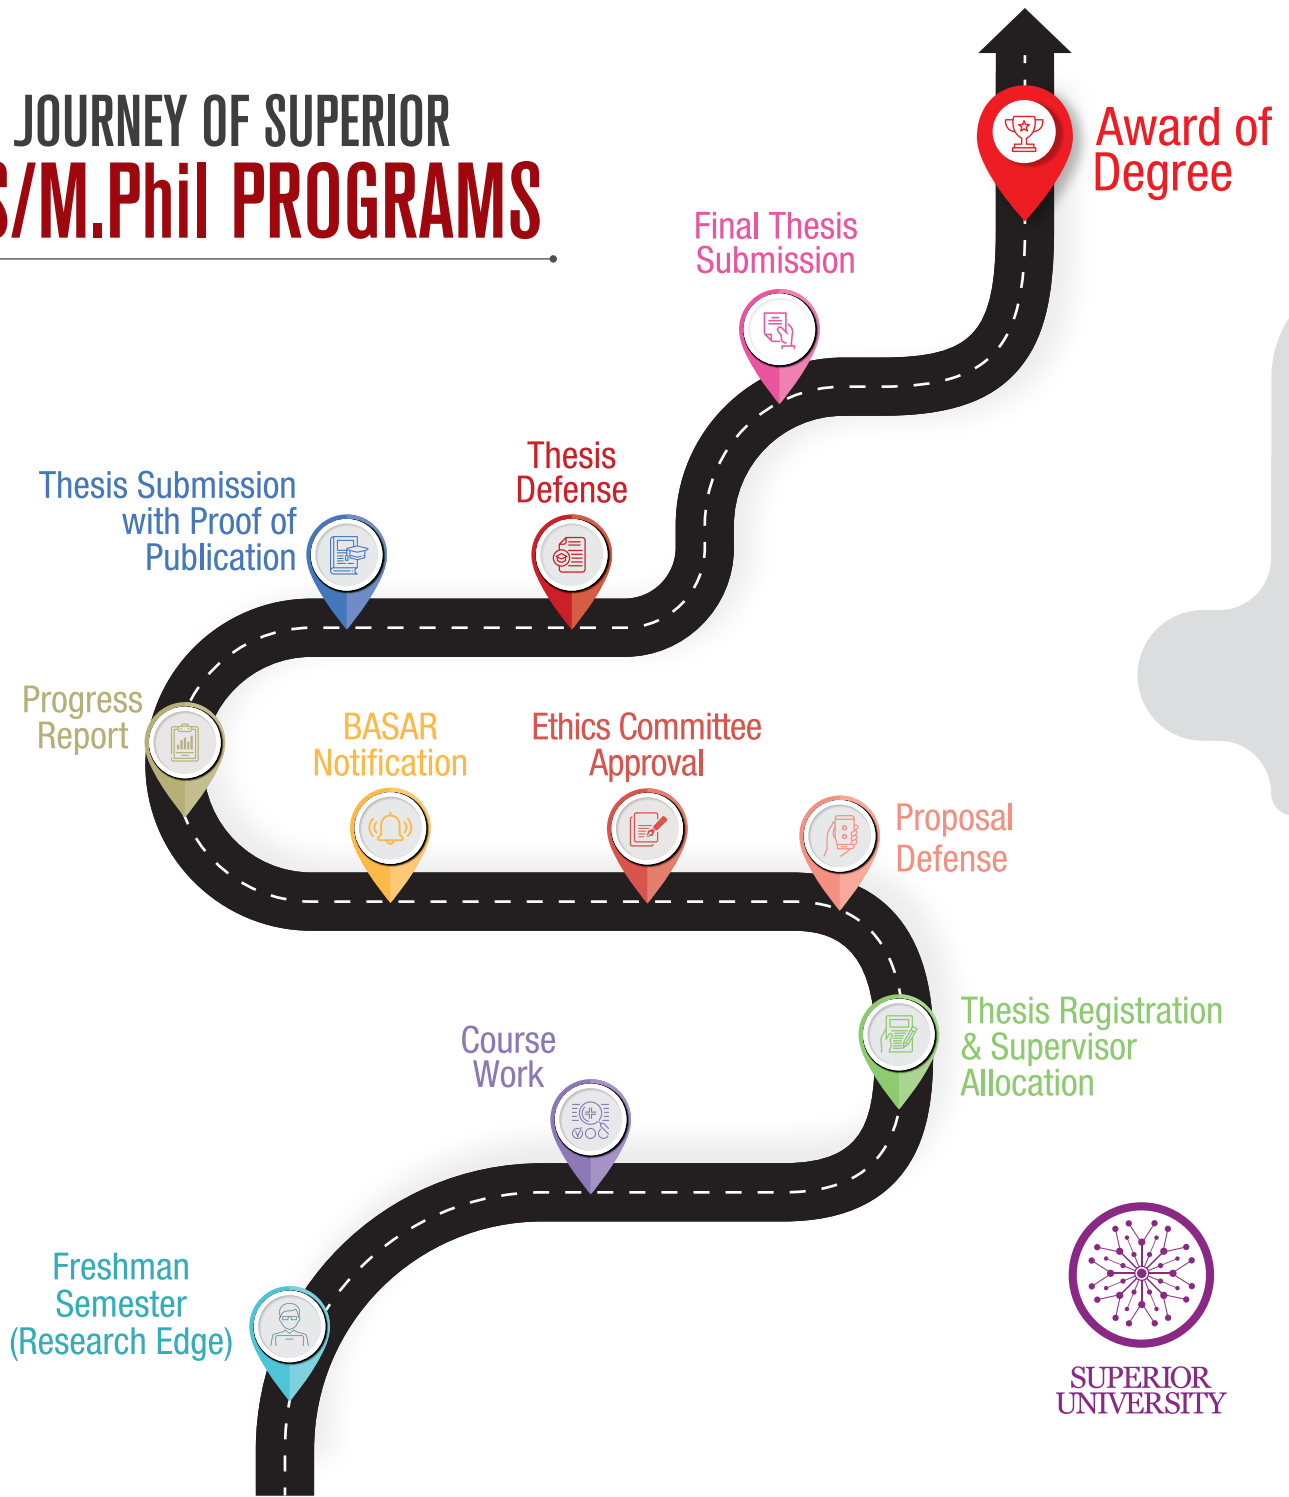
JOURNEY OF SUPERIOR
S/M.Phil PROGRAMS

Award of Degree

Final Thesis Submission

Thesis Defense

Thesis Submission with Proof of Publication

Progress Report

BASAR Notification

Ethics Committee Approval

Proposal Defense

Thesis Registration & Supervisor Allocation

Course Work

Freshman Semester (Research Edge)

SUPERIOR UNIVERSITY